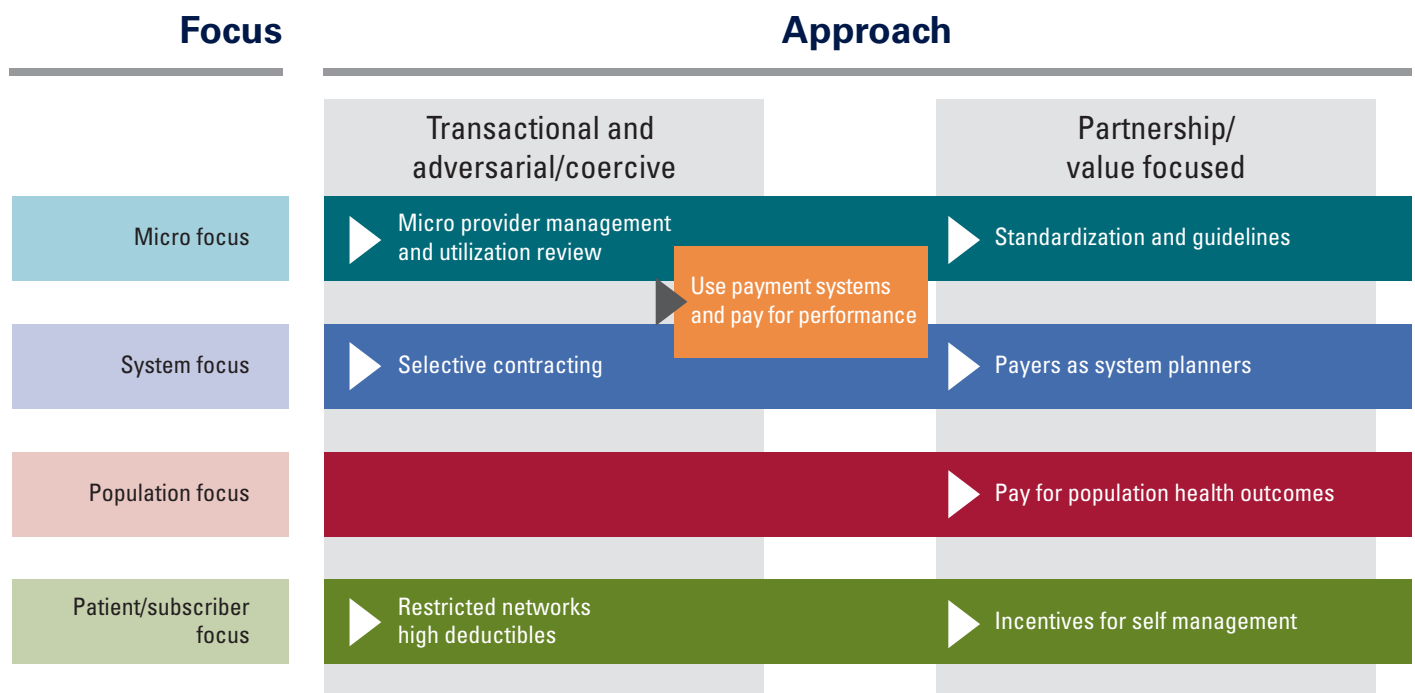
| Focus | Approach: Transactional and adversarial/coercive | | Approach: Partnership/ value focused |
|---|---|---|---|
| Micro focus | Micro provider management and utilization review | | Standardization and guidelines |
| | | Use payment systems and pay for performance | |
| System focus | Selective contracting | | Payers as system planners |
| Population focus | | | Pay for population health outcomes |
| Patient/subscriber focus | Restricted networks high deductibles | | Incentives for self management |